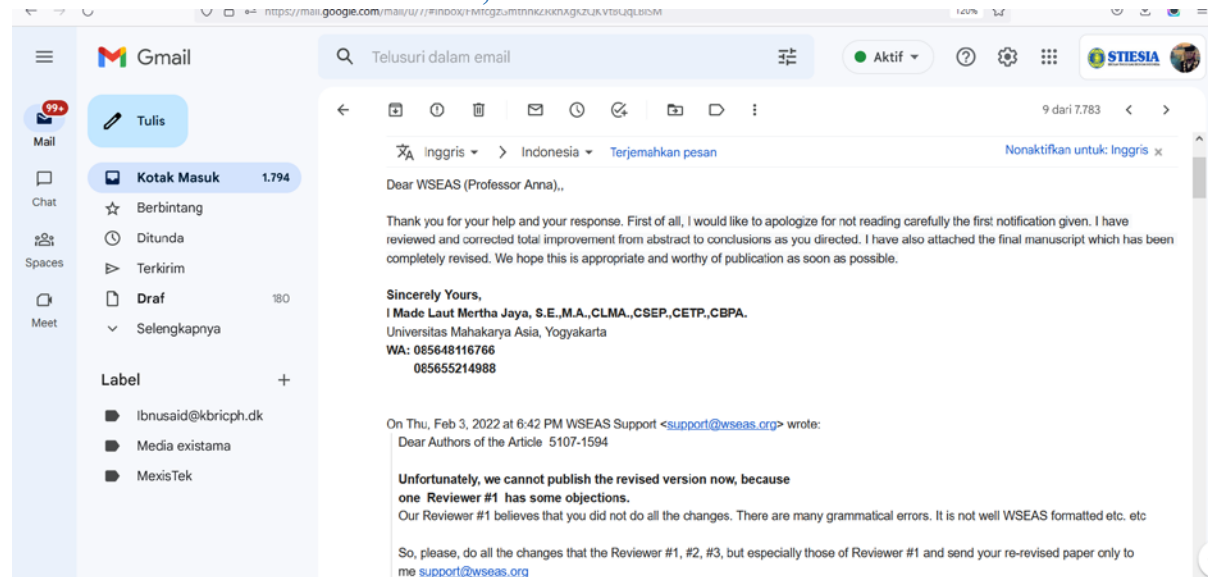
https://mail.google.com/mail/u/1/#inbox/FMfcgzGmthnkZRknXgKZQKVtsQqLBlSM
120%

Gmail
Telusuri dalam email
Aktif
STIESIA

99+
Mail
Chat
Spaces
Meet

Tulis
Kotak Masuk 1.794
Berbintang
Ditunda
Terkirim
Draf 180
Selengkapnya

Label
Ibnusaid@kbricph.dk
Media existama
MexisTek

9 dari 7.783

Inggris > Indonesia Terjemahkan pesan
Nonaktifkan untuk: Inggris

Dear WSEAS (Professor Anna),,

Thank you for your help and your response. First of all, I would like to apologize for not reading carefully the first notification given. I have reviewed and corrected total improvement from abstract to conclusions as you directed. I have also attached the final manuscript which has been completely revised. We hope this is appropriate and worthy of publication as soon as possible.

Sincerely Yours,
I Made Laut Mertha Jaya, S.E.,M.A.,CLMA.,CSEP.,CETP.,CBPA.
Universitas Mahakarya Asia, Yogyakarta
WA: 085648116766
085655214988

On Thu, Feb 3, 2022 at 6:42 PM WSEAS Support <support@wseas.org> wrote:
Dear Authors of the Article 5107-1594

Unfortunately, we cannot publish the revised version now, because
one Reviewer #1 has some objections.
Our Reviewer #1 believes that you did not do all the changes. There are many grammatical errors. It is not well WSEAS formatted etc. etc

So, please, do all the changes that the Reviewer #1, #2, #3, but especially those of Reviewer #1 and send your re-revised paper only to me support@wseas.org